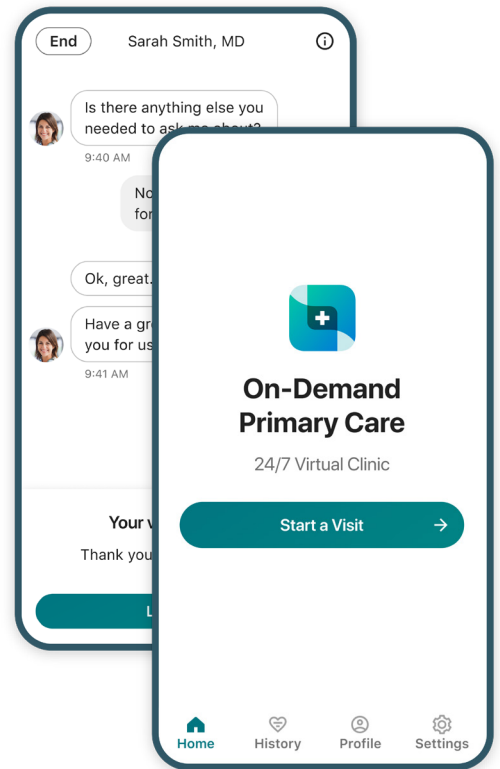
End

Sarah Smith, MD

Is there anything else you needed to ask me about?

9:40 AM

No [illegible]
for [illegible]

Ok, great. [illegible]

Have a gr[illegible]
you for us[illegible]

9:41 AM

Your v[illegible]

Thank you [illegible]

L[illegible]

On-Demand Primary Care

24/7 Virtual Clinic

Start a Visit →

Home
History
Profile
Settings